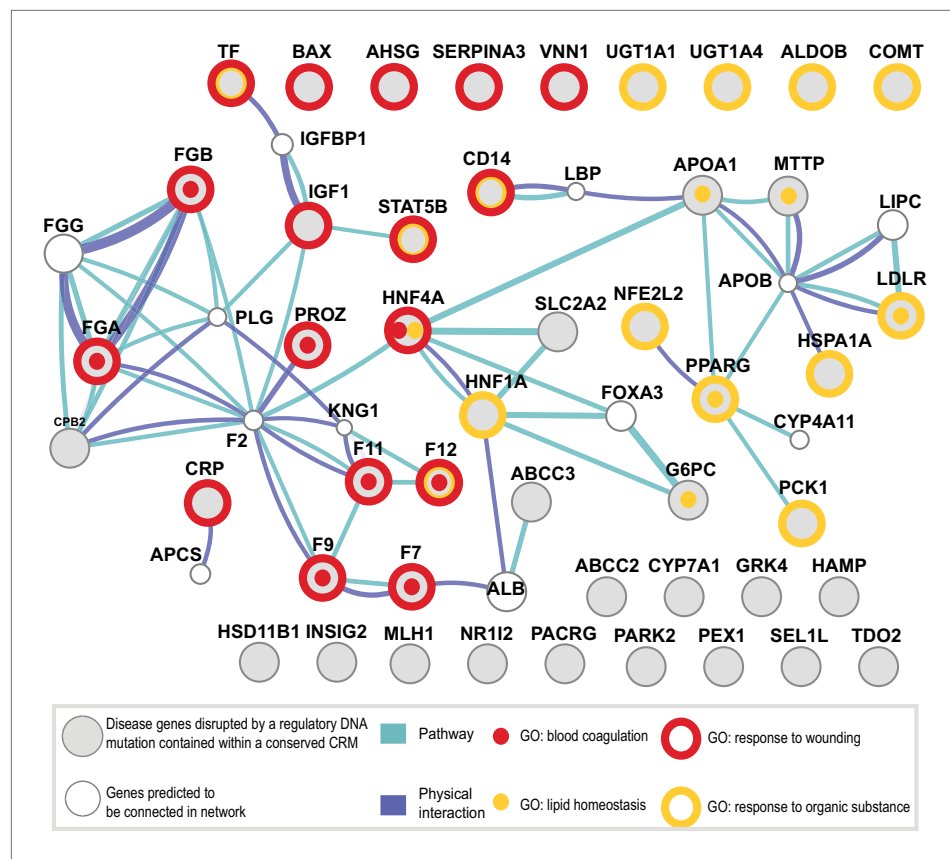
TF BAX AHSG SERPINA3 VNN1 UGT1A1 UGT1A4 ALDOB COMT

IGFBP1
FGB
IGF1
CD14
LBP
APOA1
MTTP
STAT5B
LIPC
FGG
APOB
LDLR
PLG
PROZ
HNF4A
SLC2A2
NFE2L2
FGA
HSPA1A
PPARG
HNF1A
FOXA3
CPB2
KNG1
CYP4A11
F2
F11
F12
G6PC
CRP
ABCC3
PCK1
APCS
F9
F7
ALB
ABCC2 CYP7A1 GRK4 HAMP
HSD11B1 INSIG2 MLH1 NR1I2 PACRG PARK2 PEX1 SEL1L TDO2

Disease genes disrupted by a regulatory DNA mutation contained within a conserved CRM
Pathway
GO: blood coagulation
GO: response to wounding
Genes predicted to be connected in network
Physical interaction
GO: lipid homeostasis
GO: response to organic substance